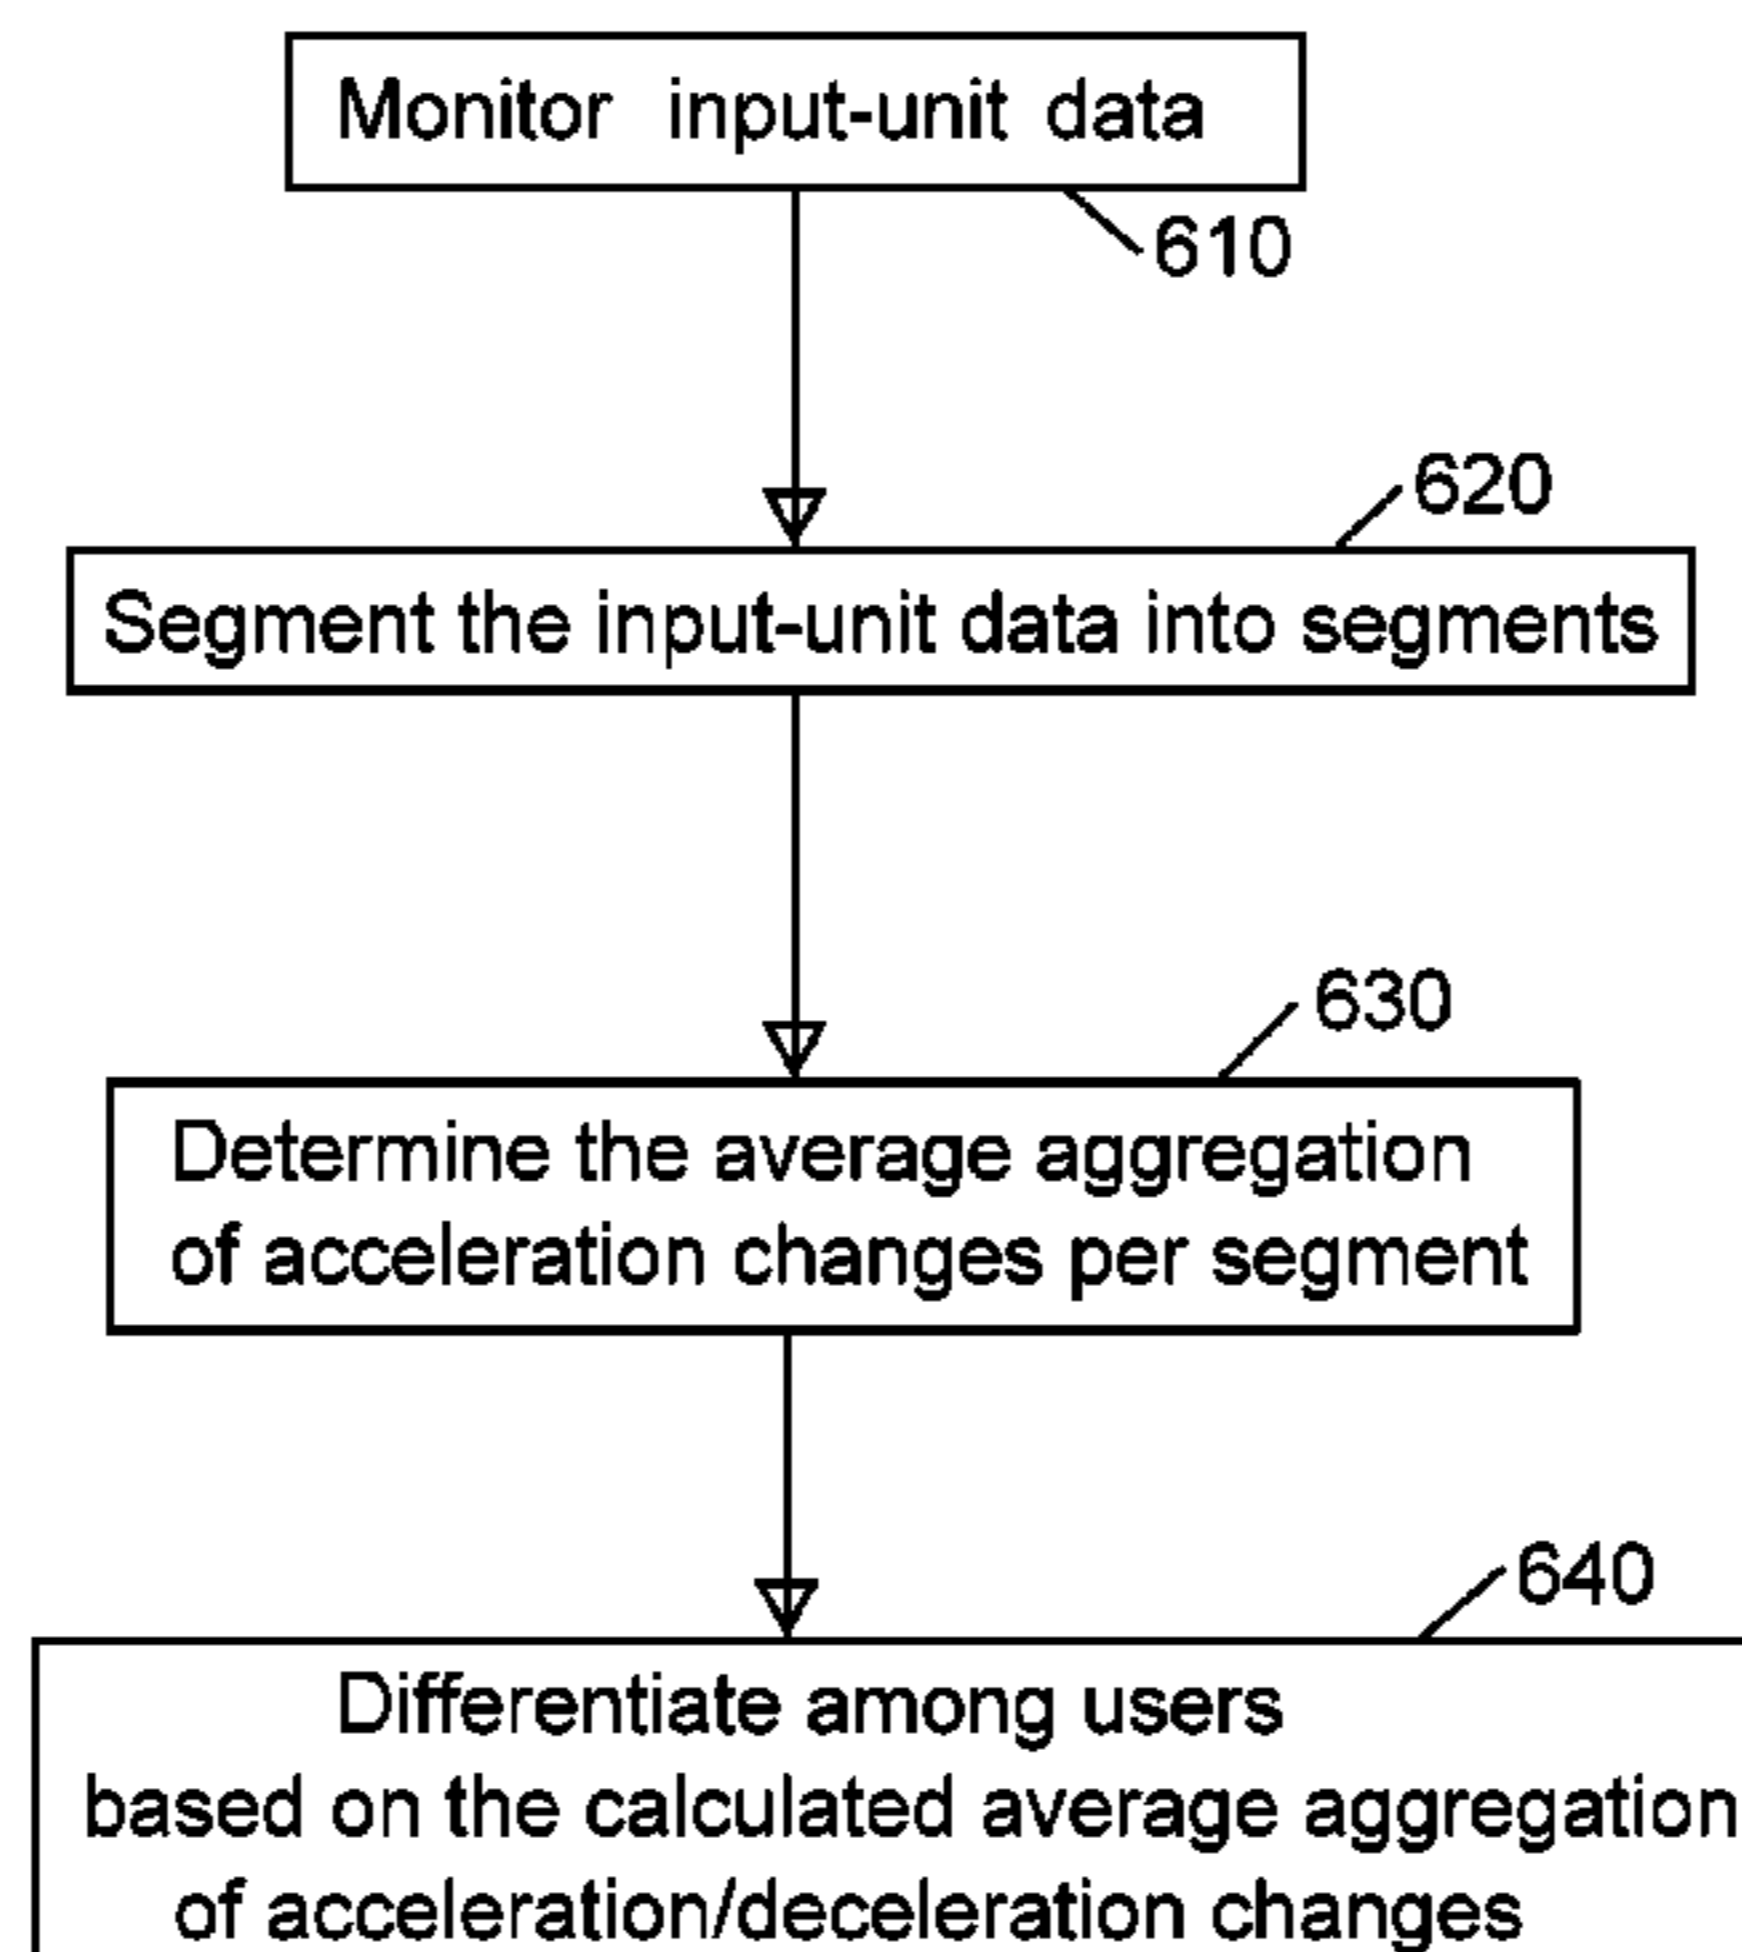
Monitor input-unit data

610

620

Segment the input-unit data into segments

630

Determine the average aggregation of acceleration changes per segment

640

Differentiate among users based on the calculated average aggregation of acceleration/deceleration changes